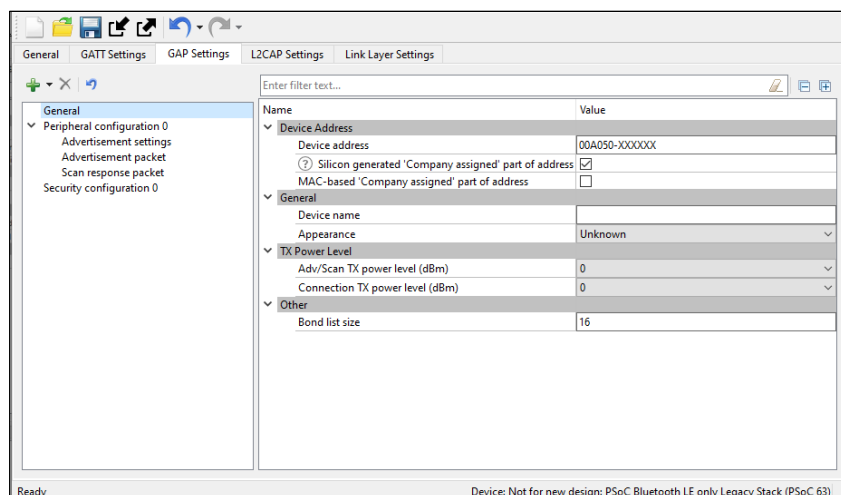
General | GATT Settings | GAP Settings | L2CAP Settings | Link Layer Settings

General
Peripheral configuration 0
Advertisement settings
Advertisement packet
Scan response packet
Security configuration 0

Enter filter text...

| Name | Value |
|---|---|
| Device Address | |
| Device address | 00A050-XXXXXX |
| Silicon generated 'Company assigned' part of address | ☑ |
| MAC-based 'Company assigned' part of address | ☐ |
| General | |
| Device name | |
| Appearance | Unknown |
| TX Power Level | |
| Adv/Scan TX power level (dBm) | 0 |
| Connection TX power level (dBm) | 0 |
| Other | |
| Bond list size | 16 |

Ready
Device: Not for new design: PSoC Bluetooth LE only Legacy Stack (PSoC 63)